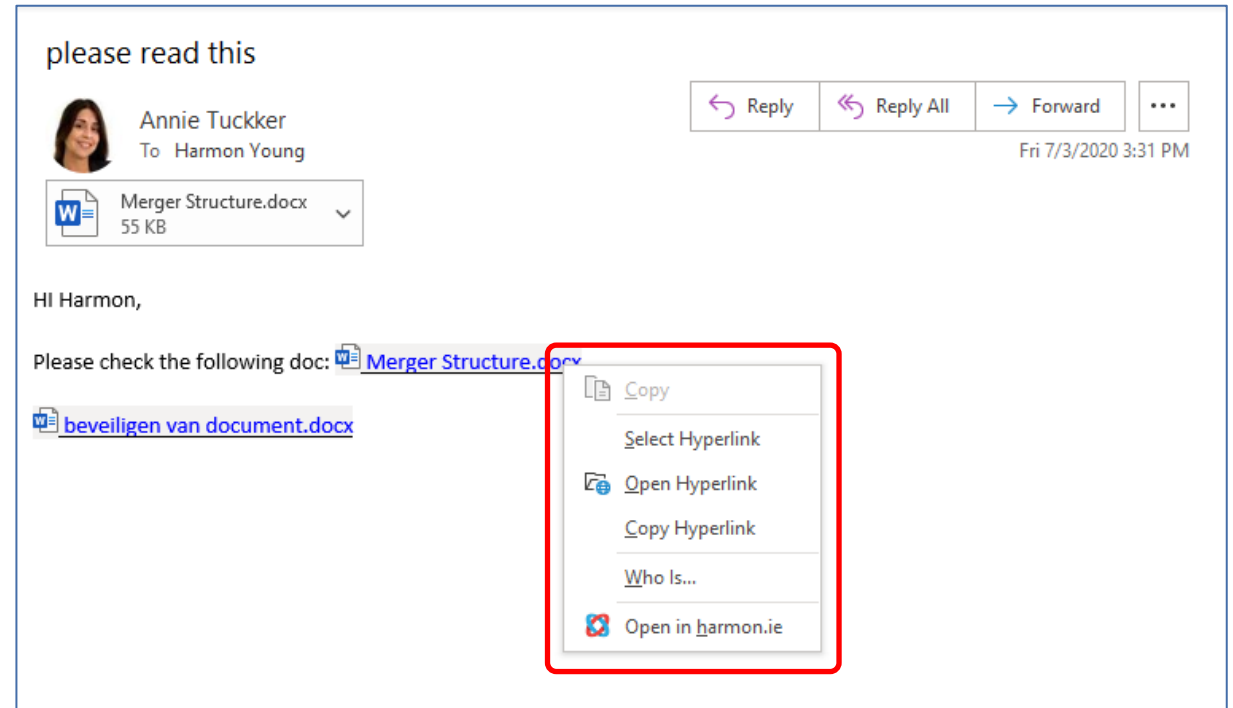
please read this

Annie Tuckker
To Harmon Young

Reply | Reply All | Forward | ...

Fri 7/3/2020 3:31 PM

Merger Structure.docx
55 KB

HI Harmon,

Please check the following doc: Merger Structure.docx

beveiligen van document.docx

Copy
Select Hyperlink
Open Hyperlink
Copy Hyperlink
Who Is...
Open in harmon.ie